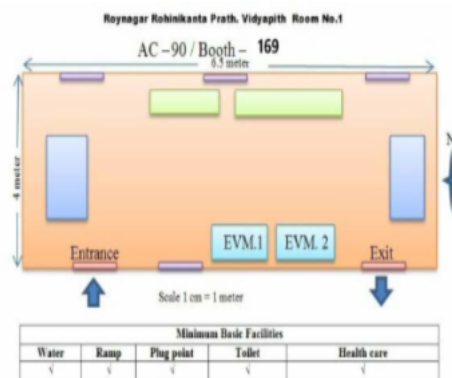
Roynagar Rohinikanta Prath. Vidyapith Room No.1

AC – 90 / Booth – 169

6.5 meter

4 meter

Entrance

EVM.1

EVM. 2

Exit

Scale 1 cm = 1 meter

| Minimum Basic Facilities | | | | |
|---|---|---|---|---|
| Water | Ramp | Plug point | Toilet | Health care |
| √ | √ | √ | √ | √ |